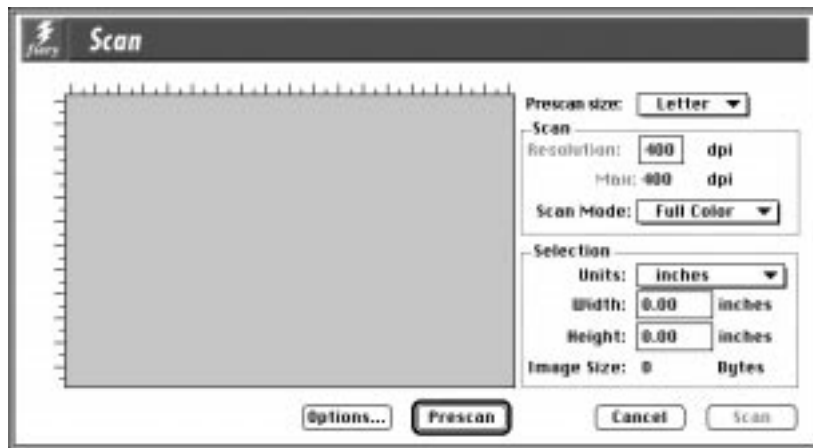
fiery Scan

Prescan size: Letter

Scan
Resolution: 400 dpi
Max: 400 dpi
Scan Mode: Full Color

Selection
Units: inches
Width: 0.00 inches
Height: 0.00 inches
Image Size: 0 Bytes

Options... Prescan Cancel Scan